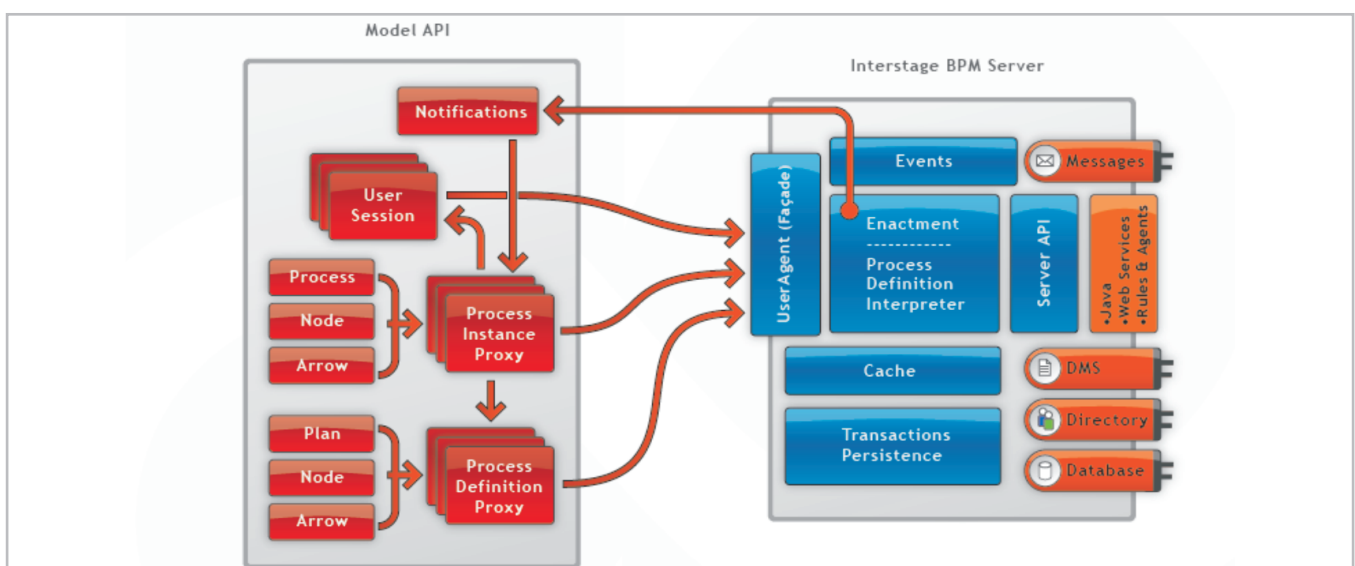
Model API

Notifications

User Session

Process

Node

Arrow

Process Instance Proxy

Plan

Node

Arrow

Process Definition Proxy

Interstage BPM Server

User Agent (Façade)

Events

Messages

Enactment
------------
Process Definition Interpreter

Server API

•Java
•Web Services
•Rules & Agents

Cache

DMS

Transactions Persistence

Directory

Database